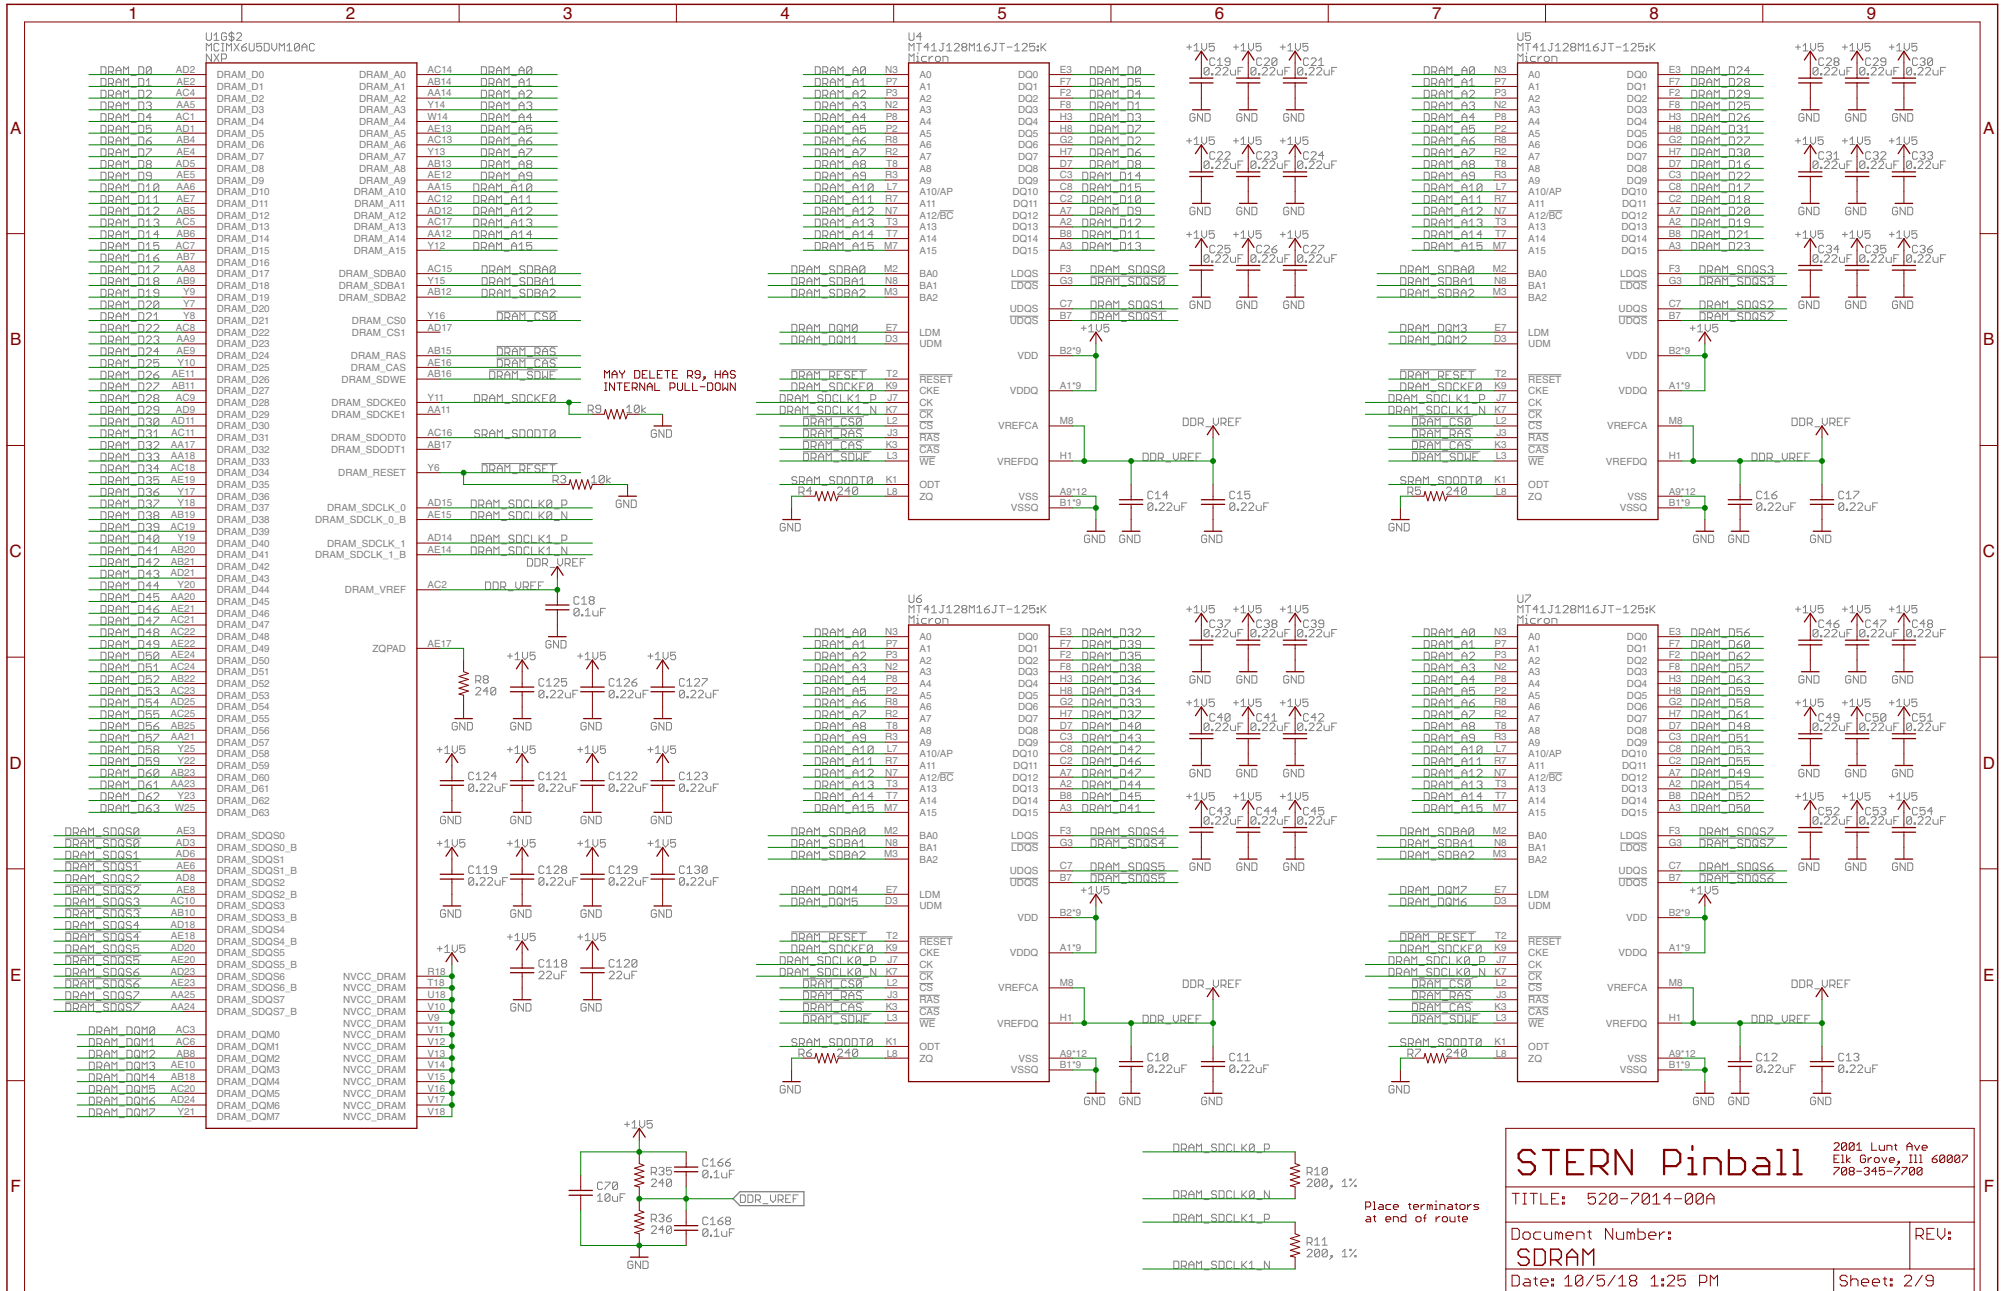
1 2 3 4 5 6 7 8 9

A B C D E F

U1G$2
MCIMX6U5DVM10AC
NXP

DRAM_D0 ... DRAM_D63

MAY DELETE R9, HAS INTERNAL PULL-DOWN

U4
MT41J128M16JT-125:K
Micron

U5
MT41J128M16JT-125:K
Micron

U6
MT41J128M16JT-125:K
Micron

U7
MT41J128M16JT-125:K
Micron

DDR_VREF

Place terminators at end of route

R10 200, 1%
R11 200, 1%

R35 240
R36 240
C70 10uF
C166 0.1uF
C168 0.1uF

STERN Pinball
2001 Lunt Ave
Elk Grove, Ill 60007
708-345-7700

TITLE: 520-7014-00A

Document Number:
SDRAM

REV:

Date: 10/5/18 1:25 PM

Sheet: 2/9